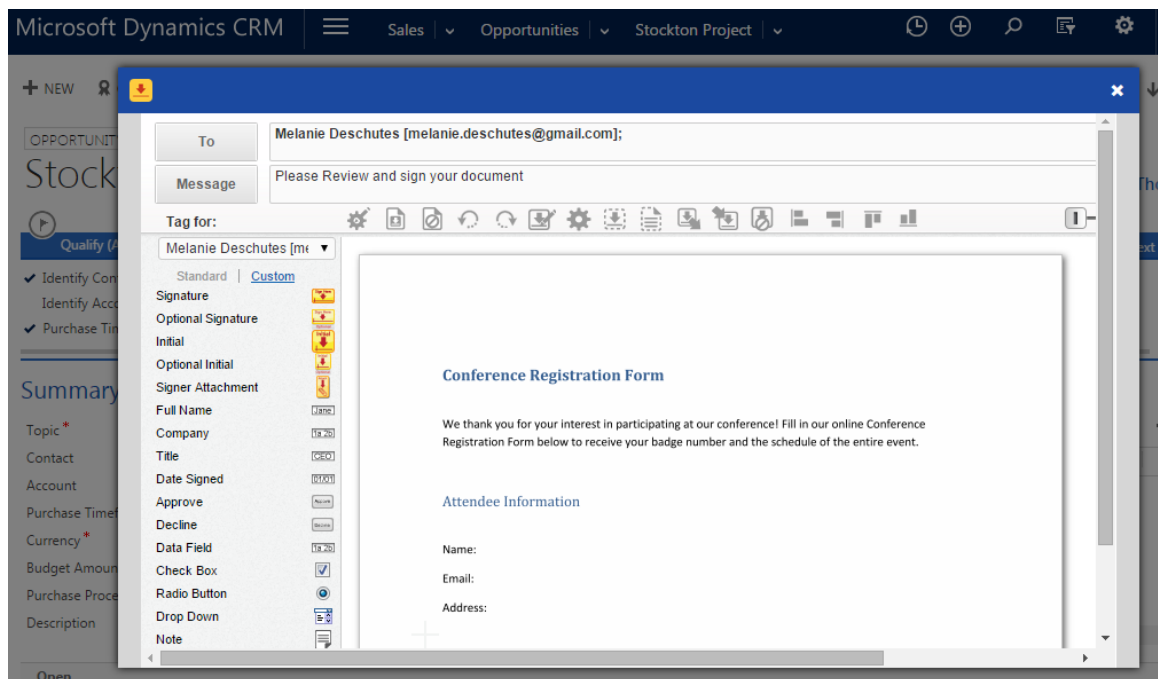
Microsoft Dynamics CRM Sales Opportunities Stockton Project

+ NEW

OPPORTUNIT
Stock

Qualify (A
✔ Identify Con
Identify Acc
✔ Purchase Tin

Summary
Topic*
Contact
Account
Purchase Timef
Currency*
Budget Amoun
Purchase Proce
Description

Open

To Melanie Deschutes [melanie.deschutes@gmail.com];
Message Please Review and sign your document

Tag for:
Melanie Deschutes [me
Standard | Custom
Signature
Optional Signature
Initial
Optional Initial
Signer Attachment
Full Name
Company
Title
Date Signed
Approve
Decline
Data Field
Check Box
Radio Button
Drop Down
Note

Conference Registration Form

We thank you for your interest in participating at our conference! Fill in our online Conference Registration Form below to receive your badge number and the schedule of the entire event.

Attendee Information

Name:
Email:
Address: